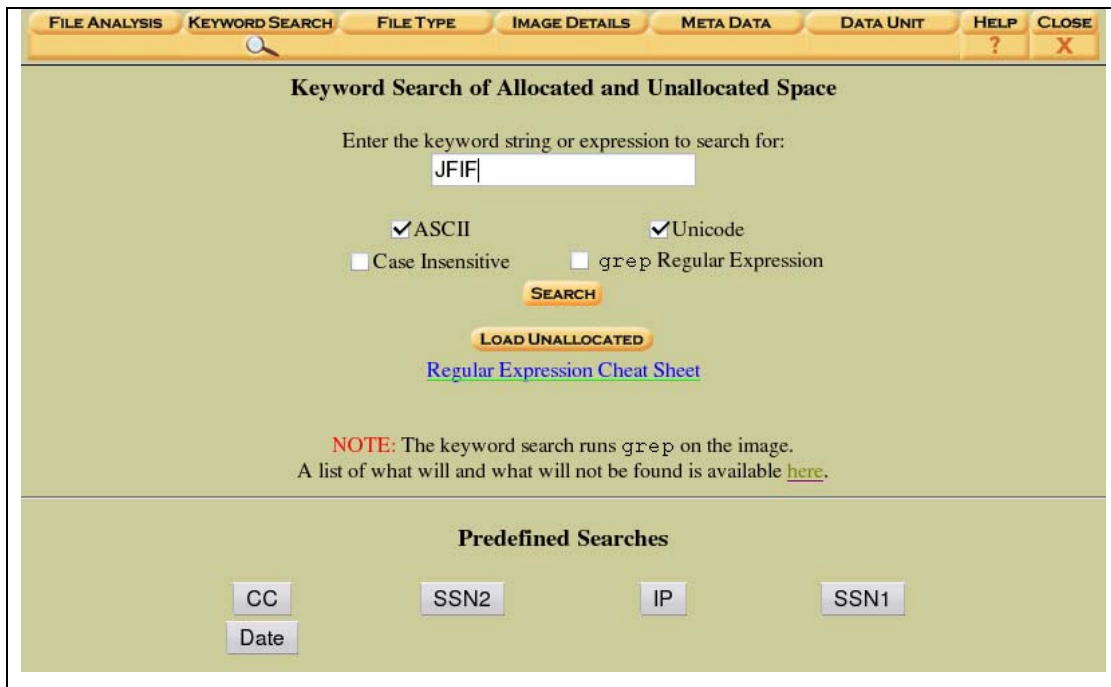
FILE ANALYSIS KEYWORD SEARCH FILE TYPE IMAGE DETAILS META DATA DATA UNIT HELP CLOSE
? X

Keyword Search of Allocated and Unallocated Space

Enter the keyword string or expression to search for:
JFIF

ASCII Unicode
Case Insensitive grep Regular Expression

SEARCH

LOAD UNALLOCATED

Regular Expression Cheat Sheet

NOTE: The keyword search runs grep on the image.
A list of what will and what will not be found is available here.

Predefined Searches

CC SSN2 IP SSN1
Date